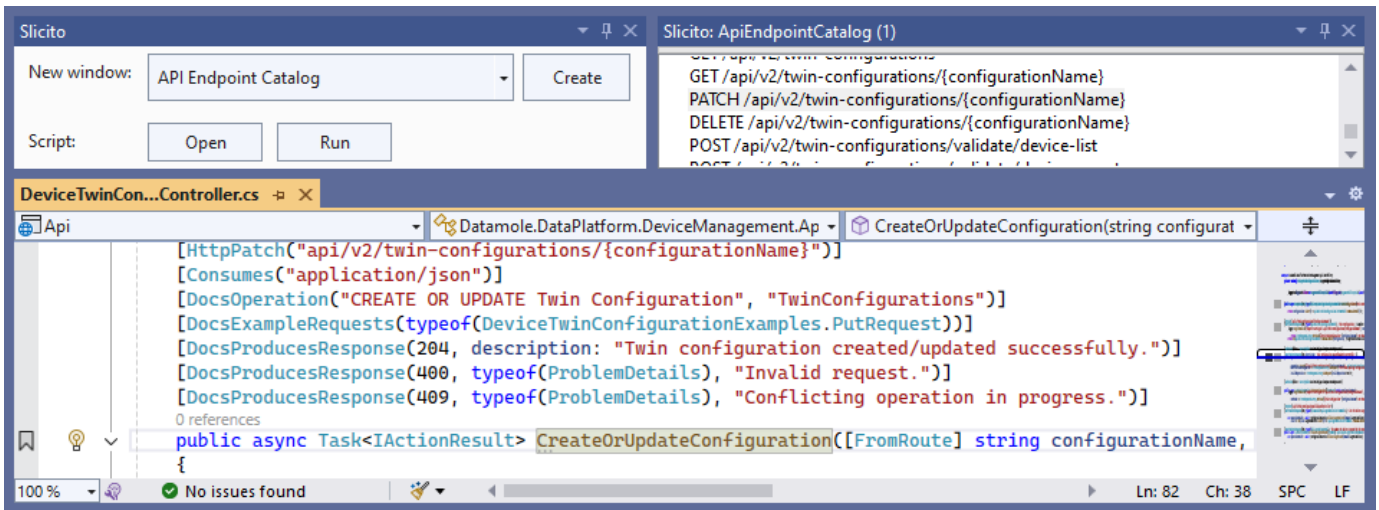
Slicito

New window: API Endpoint Catalog Create

Script: Open Run

Slicito: ApiEndpointCatalog (1)

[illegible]
GET /api/v2/twin-configurations/{configurationName}
PATCH /api/v2/twin-configurations/{configurationName}
DELETE /api/v2/twin-configurations/{configurationName}
POST /api/v2/twin-configurations/validate/device-list
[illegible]

DeviceTwinCon...Controller.cs

Api | Datamole.DataPlatform.DeviceManagement.Ap | CreateOrUpdateConfiguration(string configurat

[HttpPatch("api/v2/twin-configurations/{configurationName}")]
[Consumes("application/json")]
[DocsOperation("CREATE OR UPDATE Twin Configuration", "TwinConfigurations")]
[DocsExampleRequests(typeof(DeviceTwinConfigurationExamples.PutRequest))]
[DocsProducesResponse(204, description: "Twin configuration created/updated successfully.")]
[DocsProducesResponse(400, typeof(ProblemDetails), "Invalid request.")]
[DocsProducesResponse(409, typeof(ProblemDetails), "Conflicting operation in progress.")]
0 references
public async Task<IActionResult> CreateOrUpdateConfiguration([FromRoute] string configurationName,
{

100 % No issues found Ln: 82 Ch: 38 SPC LF